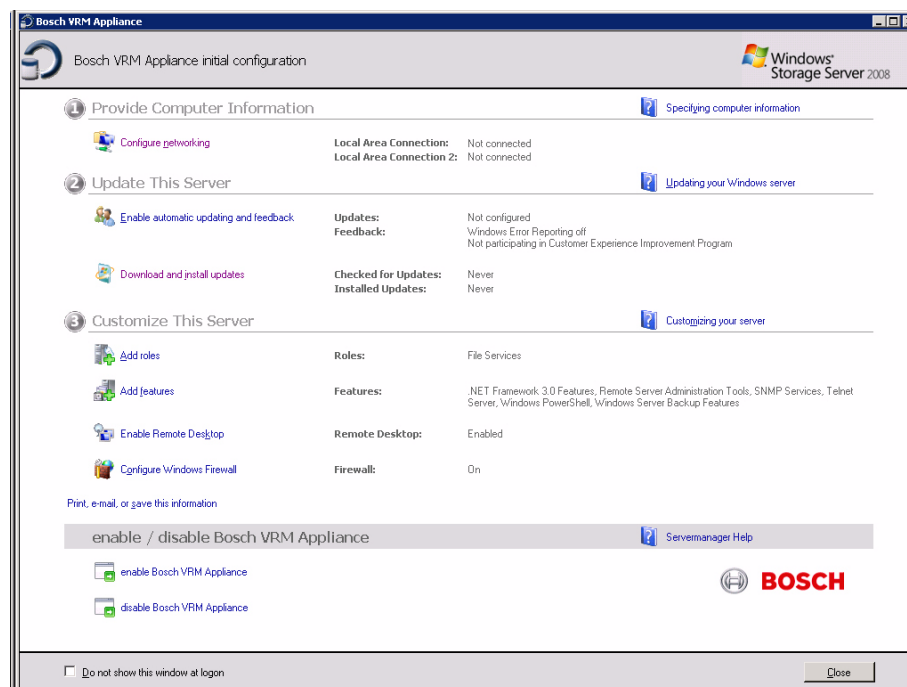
Bosch VRM Appliance

Bosch VRM Appliance initial configuration

Windows Storage Server 2008

1 Provide Computer Information

Specifying computer information

Configure networking

Local Area Connection: Not connected
Local Area Connection 2: Not connected

2 Update This Server

Updating your Windows server

Enable automatic updating and feedback

Updates: Not configured
Feedback: Windows Error Reporting off
Not participating in Customer Experience Improvement Program

Download and install updates

Checked for Updates: Never
Installed Updates: Never

3 Customize This Server

Customizing your server

Add roles

Roles: File Services

Add features

Features: .NET Framework 3.0 Features, Remote Server Administration Tools, SNMP Services, Telnet Server, Windows PowerShell, Windows Server Backup Features

Enable Remote Desktop

Remote Desktop: Enabled

Configure Windows Firewall

Firewall: On

Print, e-mail, or save this information

enable / disable Bosch VRM Appliance

Servermanager Help

enable Bosch VRM Appliance

disable Bosch VRM Appliance

BOSCH

Do not show this window at logon

Close